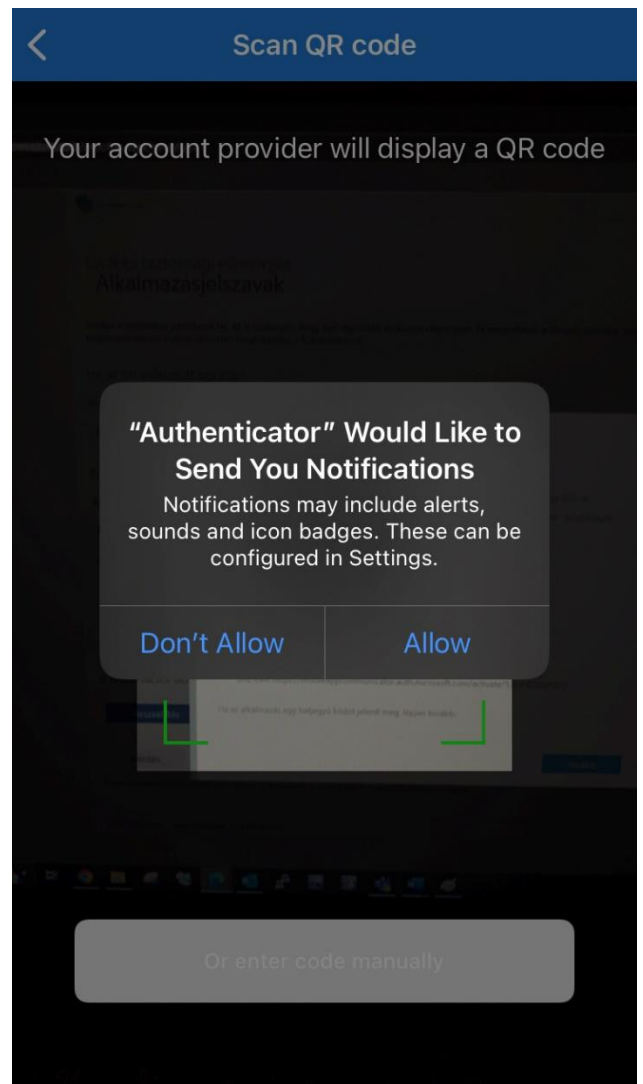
Scan QR code

Your account provider will display a QR code

Alkalmazásjelszavak

"Authenticator" Would Like to Send You Notifications

Notifications may include alerts, sounds and icon badges. These can be configured in Settings.

Don't Allow

Allow

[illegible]

Or enter code manually